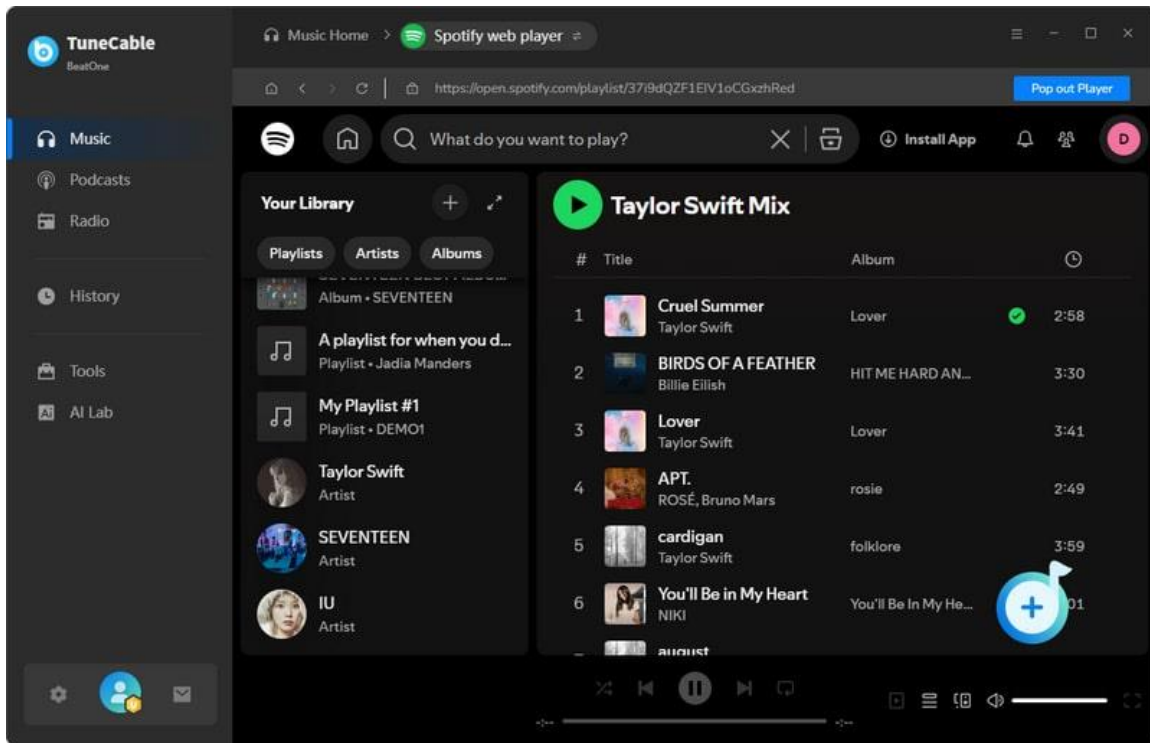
TuneCable
BeatOne

Music
Podcasts
Radio
History
Tools
AI Lab

Music Home > Spotify web player

https://open.spotify.com/playlist/37i9dQZF1EIV1oCGxzhRed

Pop out Player

What do you want to play?

Install App

D

Your Library

Playlists Artists Albums

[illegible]
Album • SEVENTEEN

A playlist for when you d...
Playlist • Jadia Manders

My Playlist #1
Playlist • DEMO1

Taylor Swift
Artist

SEVENTEEN
Artist

IU
Artist

Taylor Swift Mix

| # | Title | Album | |
|---|---|---|---|
| 1 | Cruel Summer Taylor Swift | Lover | 2:58 |
| 2 | BIRDS OF A FEATHER Billie Eilish | HIT ME HARD AN... | 3:30 |
| 3 | Lover Taylor Swift | Lover | 3:41 |
| 4 | APT. ROSÉ, Bruno Mars | rosie | 2:49 |
| 5 | cardigan Taylor Swift | folklore | 3:59 |
| 6 | You'll Be in My Heart NIKI | You'll Be In My He... | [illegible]01 |
| | august | | |

-:-- -:--